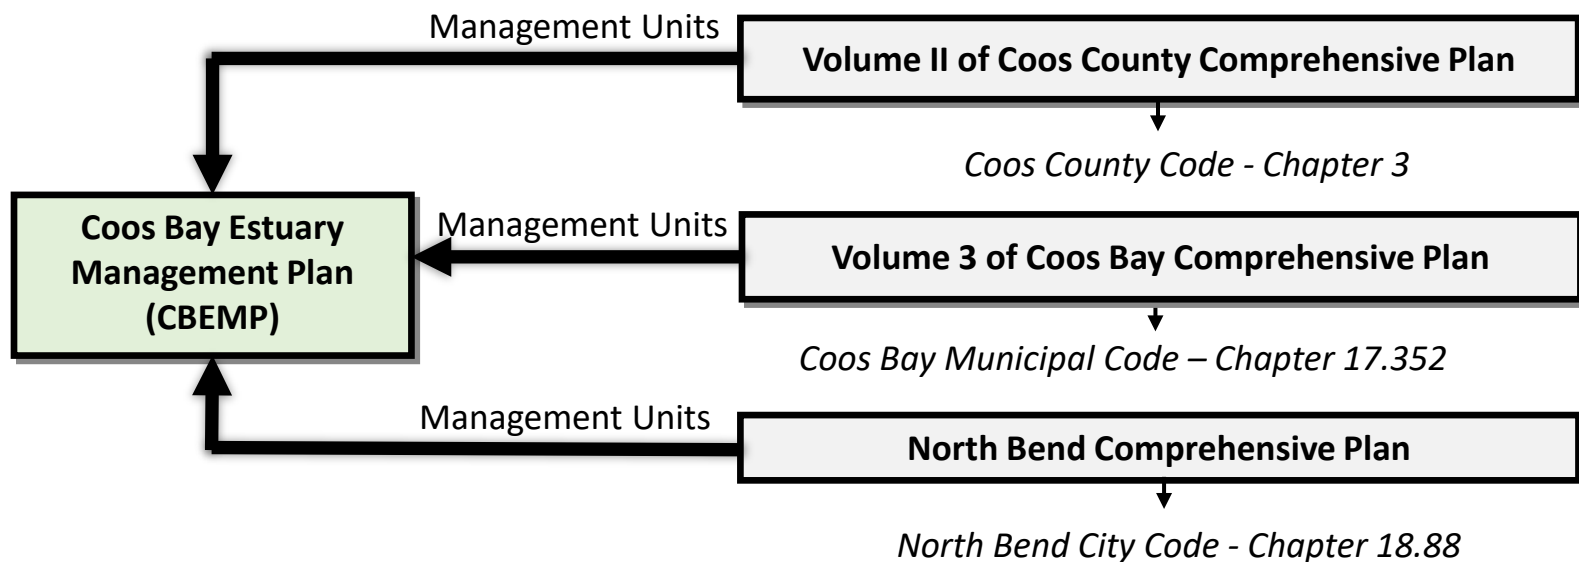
Management Units

Volume II of Coos County Comprehensive Plan

Coos County Code - Chapter 3

Coos Bay Estuary Management Plan (CBEMP)

Management Units

Volume 3 of Coos Bay Comprehensive Plan

Coos Bay Municipal Code – Chapter 17.352

Management Units

North Bend Comprehensive Plan

North Bend City Code - Chapter 18.88